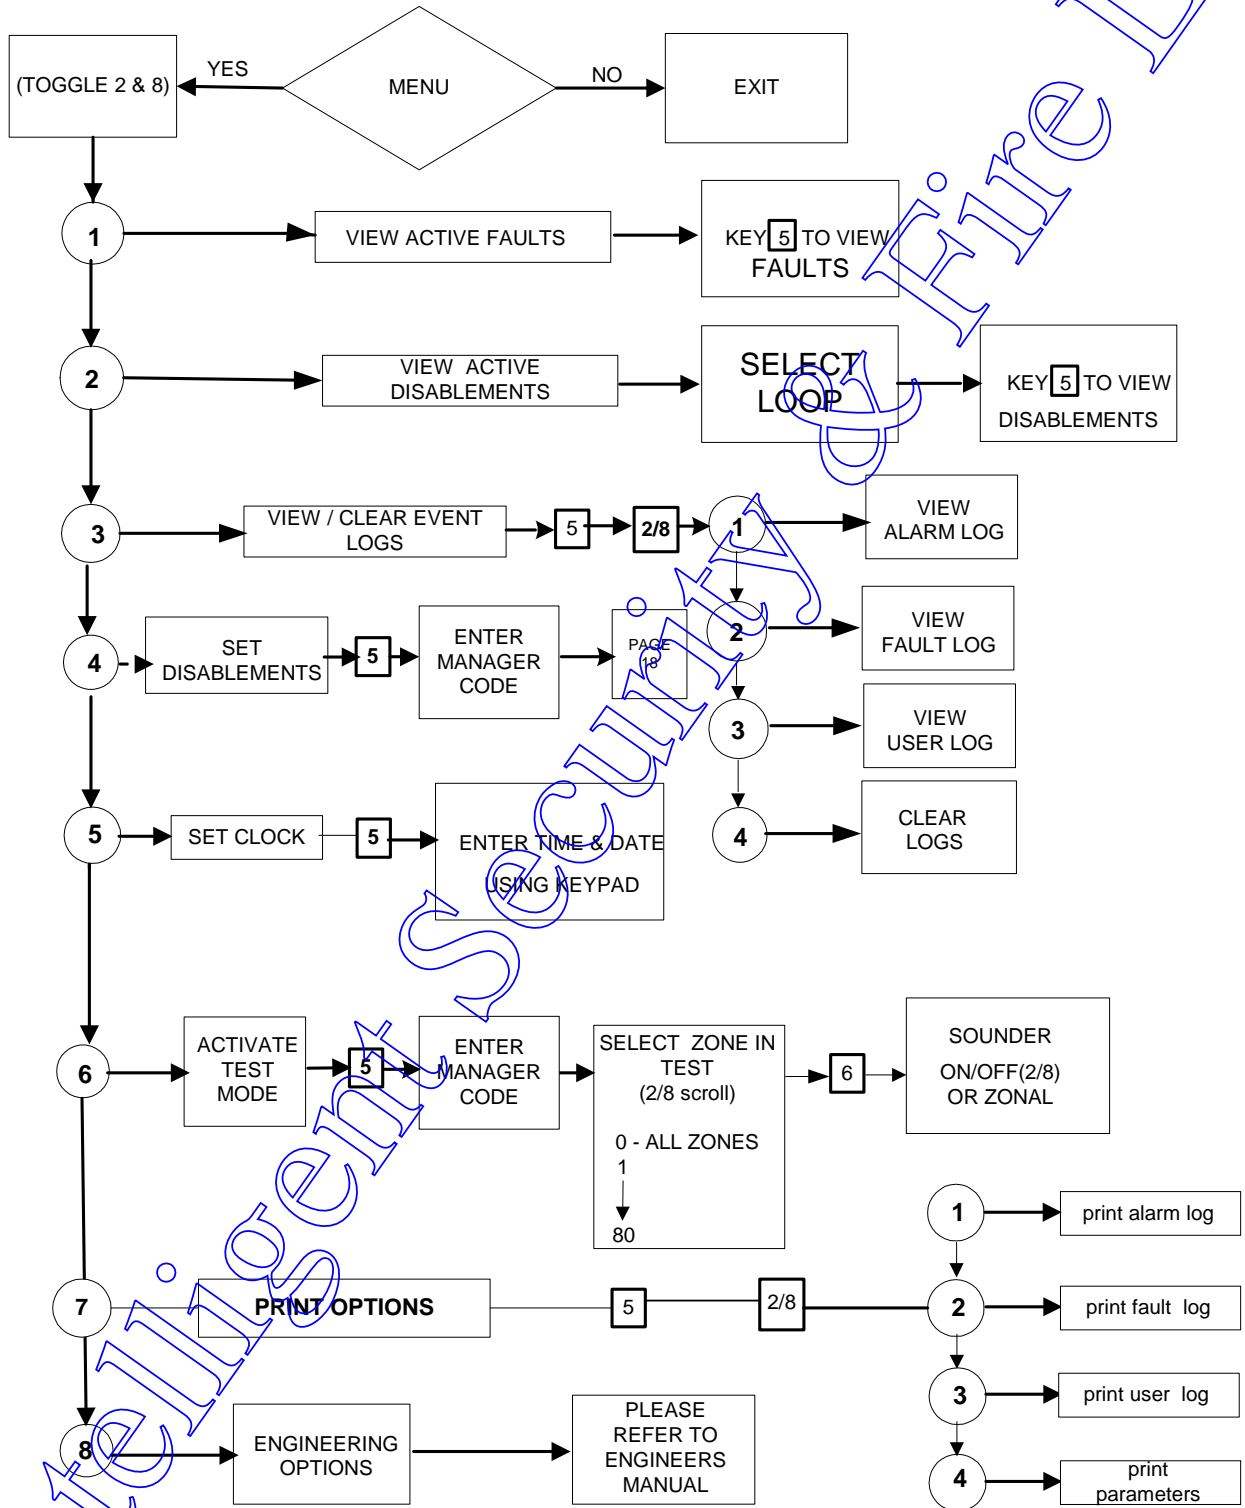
(TOGGLE 2 & 8)

YES

MENU

NO

EXIT

1

VIEW ACTIVE FAULTS

KEY 5 TO VIEW FAULTS

2

VIEW ACTIVE DISABLEMENTS

SELECT LOOP

KEY 5 TO VIEW DISABLEMENTS

3

VIEW / CLEAR EVENT LOGS

5

2/8

1

VIEW ALARM LOG

2

VIEW FAULT LOG

3

VIEW USER LOG

4

CLEAR LOGS

4

SET DISABLEMENTS

5

ENTER MANAGER CODE

PAGE 18

5

SET CLOCK

5

ENTER TIME & DATE USING KEYPAD

6

ACTIVATE TEST MODE

5

ENTER MANAGER CODE

SELECT ZONE IN TEST (2/8 scroll)

0 - ALL ZONES

1

80

6

SOUNDER ON/OFF(2/8) OR ZONAL

7

PRINT OPTIONS

5

2/8

1

print alarm log

2

print fault log

3

print user log

4

print parameters

8

ENGINEERING OPTIONS

PLEASE REFER TO ENGINEERS MANUAL

Intelligent Security & Fire Ltd